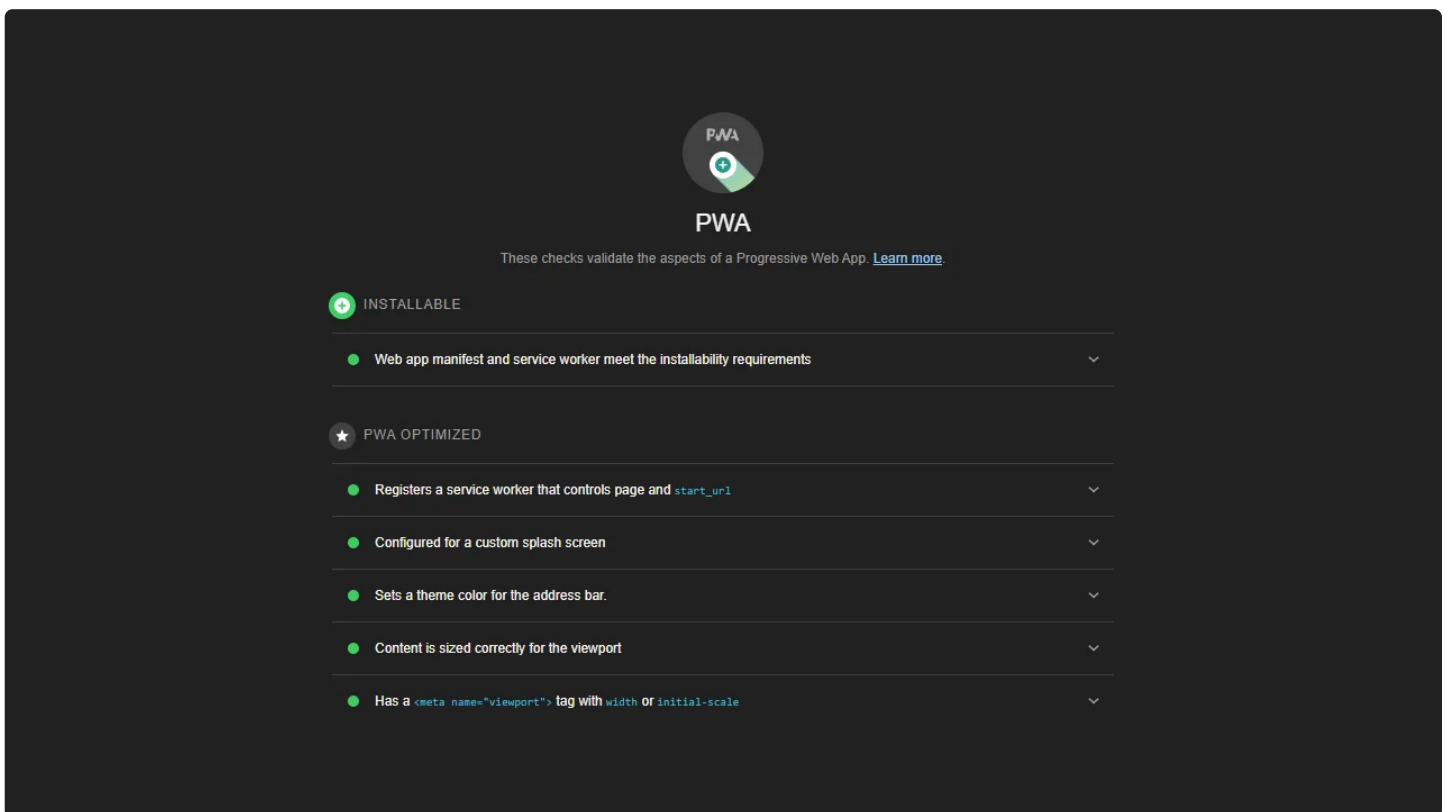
PWA

PWA

These checks validate the aspects of a Progressive Web App. Learn more.

INSTALLABLE

Web app manifest and service worker meet the installability requirements

PWA OPTIMIZED

Registers a service worker that controls page and start_url

Configured for a custom splash screen

Sets a theme color for the address bar.

Content is sized correctly for the viewport

Has a <meta name="viewport"> tag with width or initial-scale